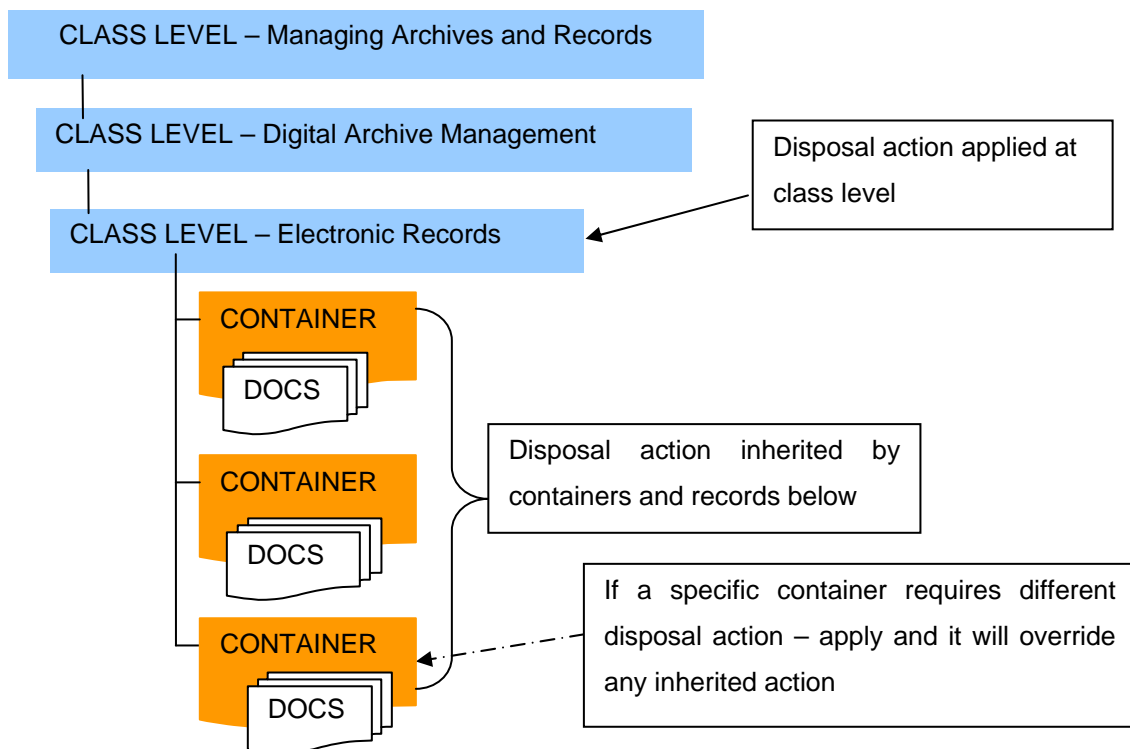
CLASS LEVEL – Managing Archives and Records

CLASS LEVEL – Digital Archive Management

Disposal action applied at class level

CLASS LEVEL – Electronic Records

CONTAINER

DOCS

Disposal action inherited by containers and records below

CONTAINER

DOCS

If a specific container requires different disposal action – apply and it will override any inherited action

CONTAINER

DOCS